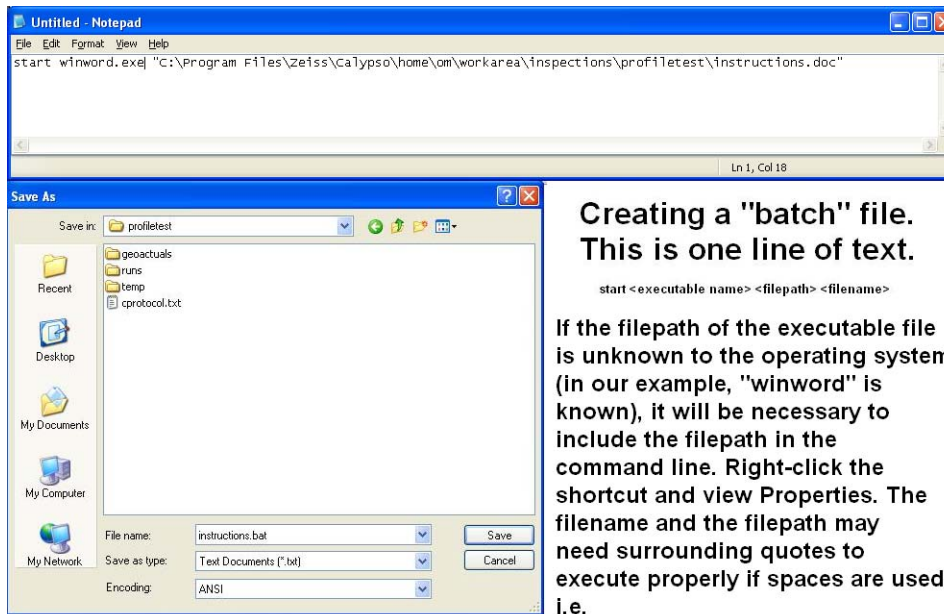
Untitled - Notepad
File Edit Format View Help
start winword.exe "C:\Program Files\Zeiss\Calypso\home\om\workarea\inspections\profiletest\instructions.doc"

Ln 1, Col 18

Save As
Save in: profiletest
geoactuals
runs
temp
cprotocol.txt
Recent
Desktop
My Documents
My Computer
My Network
File name: instructions.bat
Save as type: Text Documents (*.txt)
Encoding: ANSI
Save
Cancel

Creating a "batch" file. This is one line of text.

start <executable name> <filepath> <filename>

If the filepath of the executable file is unknown to the operating system (in our example, "winword" is known), it will be necessary to include the filepath in the command line. Right-click the shortcut and view Properties. The filename and the filepath may need surrounding quotes to execute properly if spaces are used i.e.